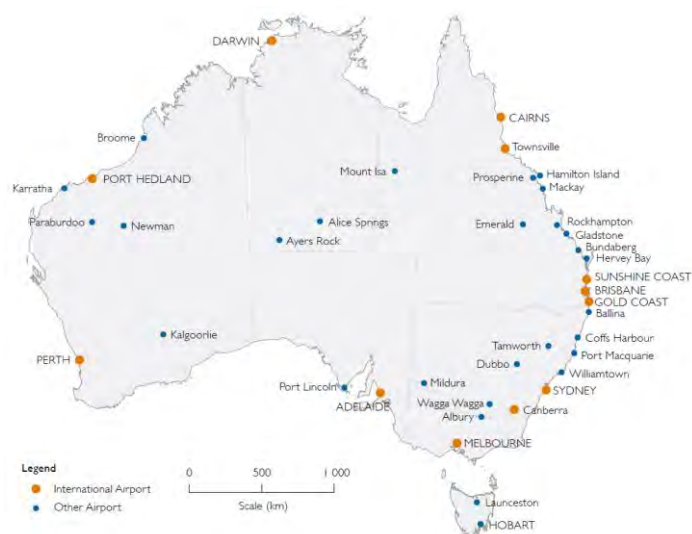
DARWIN
Broome
CAIRNS
Townsville
Mount Isa
Hamilton Island
Prosperine
Mackay
Karratha
PORT HEDLAND
Paraburdoo
Newman
Alice Springs
Ayers Rock
Emerald
Rockhampton
Gladstone
Bundaberg
Hervey Bay
SUNSHINE COAST
BRISBANE
GOLD COAST
Ballina
Kalgoorlie
Tamworth
Coffs Harbour
Dubbo
Port Macquarie
PERTH
Williamtown
Port Lincoln
Mildura
SYDNEY
ADELAIDE
Wagga Wagga
Albury
Canberra
MELBOURNE
Legend
International Airport
Other Airport
0
500
1 000
Scale (km)
Launceston
HOBART